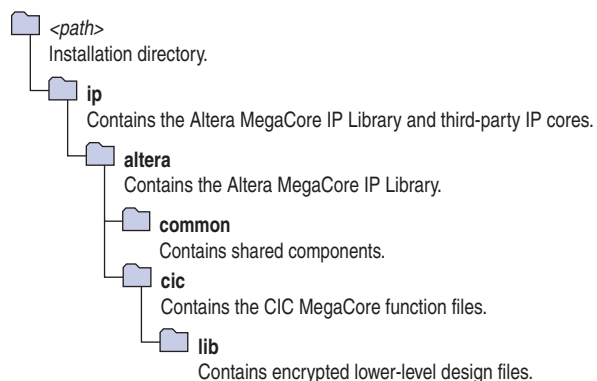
<path>
Installation directory.

ip
Contains the Altera MegaCore IP Library and third-party IP cores.

altera
Contains the Altera MegaCore IP Library.

common
Contains shared components.

cic
Contains the CIC MegaCore function files.

lib
Contains encrypted lower-level design files.